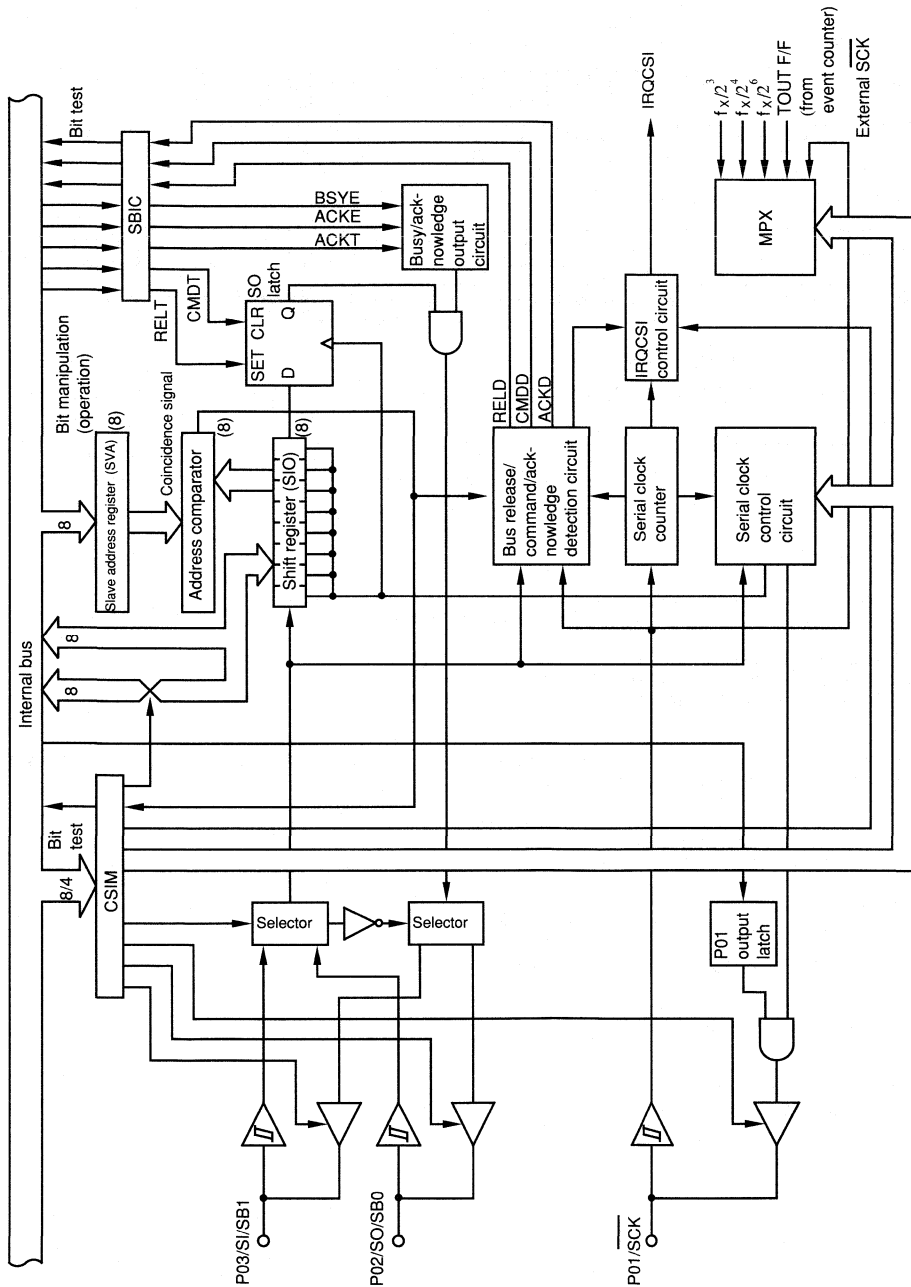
Internal bus

Bit test

SBIC

BSYE

ACKE

ACKT

Busy/acknowledge output circuit

CMDT

RELT

SO latch

SET CLR

D Q

Bit manipulation (operation)

Coincidence signal

8

Slave address register (SVA)

(8)

Address comparator

(8)

Shift register (SIO)

RELD

CMDD

ACKD

Bus release/command/acknowledge detection circuit

IRQCSI

IRQCSI control circuit

Serial clock counter

Serial clock control circuit

MPX

$f_X/2^3$

$f_X/2^4$

$f_X/2^6$

TOUT F/F

(from event counter)

External $\overline{SCK}$

8

8

Bit test

8/4

CSIM

Selector

Selector

P01 output latch

P03/SI/SB1

P02/SO/SB0

P01/$\overline{SCK}$